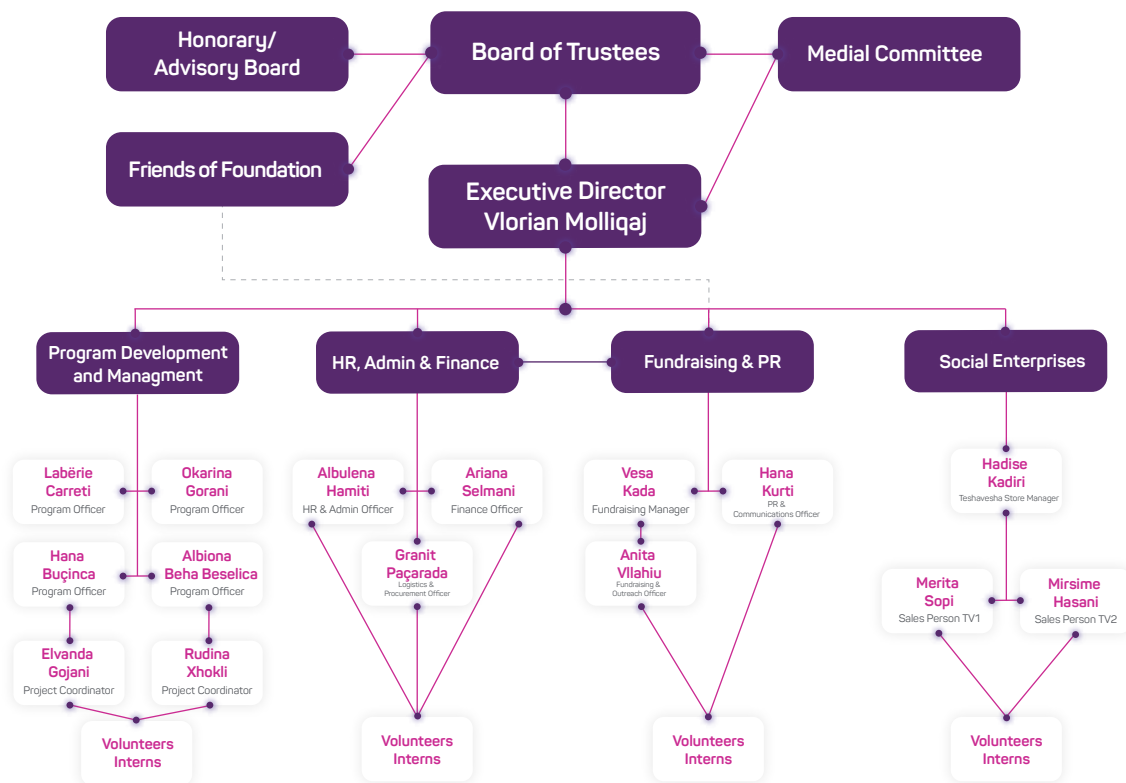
Honorary/ Advisory Board

Board of Trustees

Medial Committee

Friends of Foundation

Executive Director Vlorian Molliqaj

Program Development and Managment

HR, Admin & Finance

Fundraising & PR

Social Enterprises

Labërie Carreti
Program Officer

Okarina Gorani
Program Officer

Hana Buçinca
Program Officer

Albiona Beha Beselica
Program Officer

Elvanda Gojani
Project Coordinator

Rudina Xhokli
Project Coordinator

Volunteers Interns

Albulena Hamiti
HR & Admin Officer

Ariana Selmani
Finance Officer

Granit Paçarada
Logistics & Procurement Officer

Volunteers Interns

Vesa Kada
Fundraising Manager

Hana Kurti
PR & Communications Officer

Anita Vllahiu
Fundraising & Outreach Officer

Volunteers Interns

Hadise Kadiri
Teshavesha Store Manager

Merita Sopi
Sales Person TV1

Mirsime Hasani
Sales Person TV2

Volunteers Interns